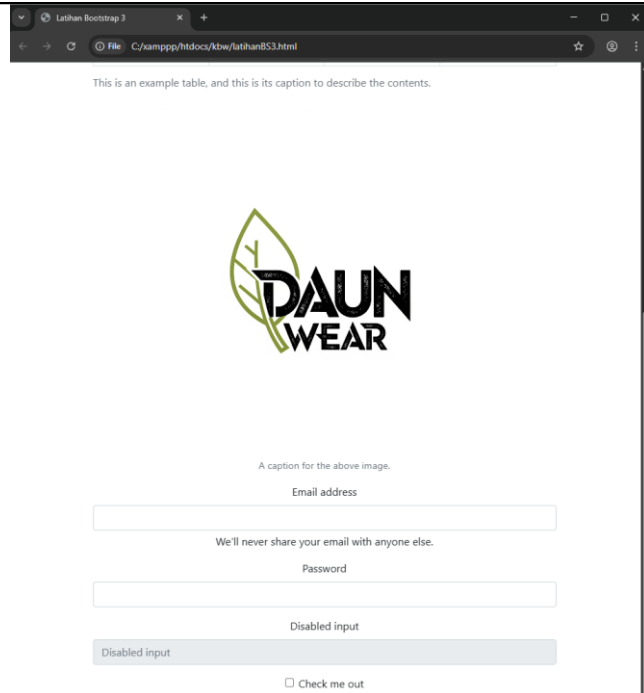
Latihan Bootstrap 3

File C:/xamppp/htdocs/kbw/latihanBS3.html

This is an example table, and this is its caption to describe the contents.

DAUN WEAR

A caption for the above image.

Email address

We'll never share your email with anyone else.

Password

Disabled input

Disabled input

Check me out